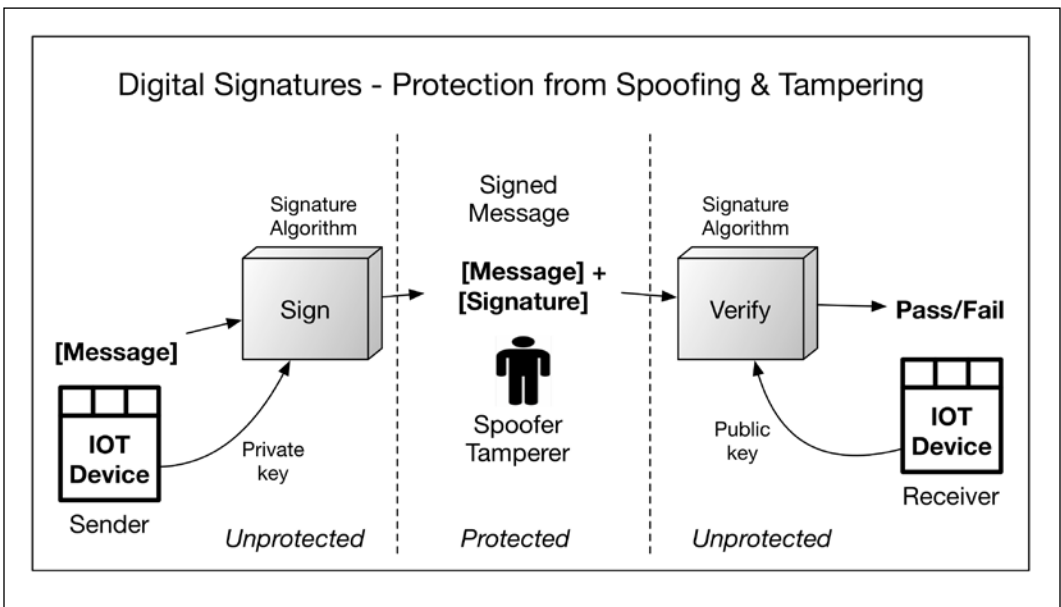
Digital Signatures - Protection from Spoofing & Tampering

Signature Algorithm

Sign

[Message]

IOT Device

Sender

Private key

Unprotected

Signed Message

[Message] + [Signature]

Spoofer Tamperer

Protected

Signature Algorithm

Verify

Pass/Fail

Public key

IOT Device

Receiver

Unprotected